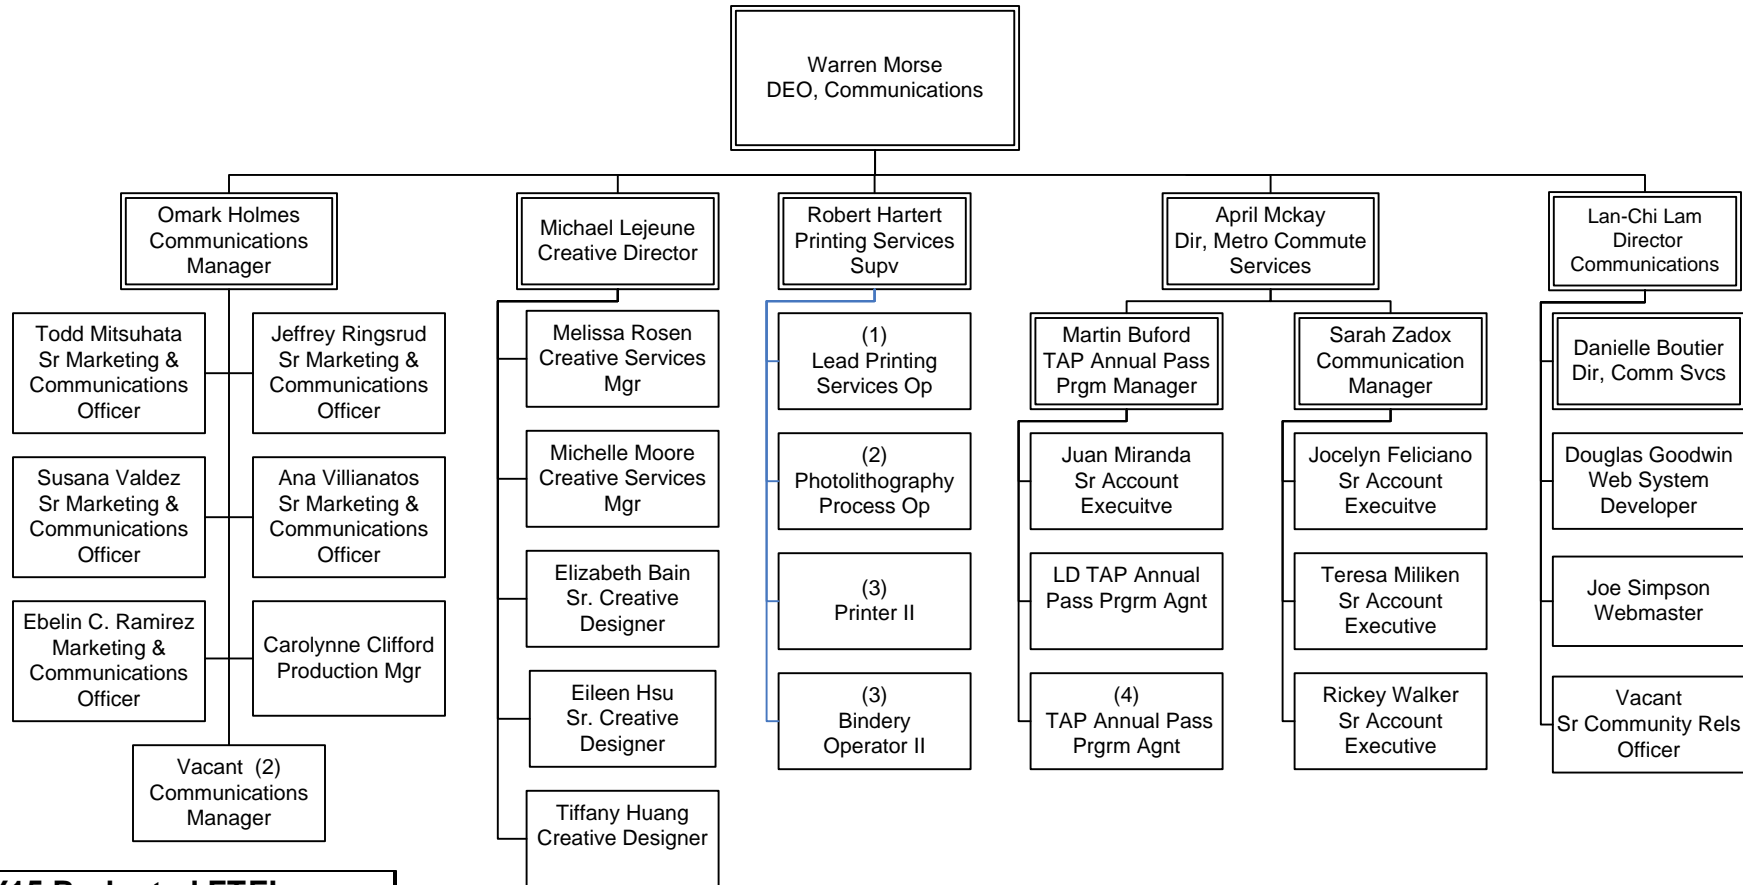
Warren Morse
DEO, Communications

Omark Holmes
Communications
Manager

Todd Mitsuhata
Sr Marketing &
Communications
Officer

Jeffrey Ringsrud
Sr Marketing &
Communications
Officer

Susana Valdez
Sr Marketing &
Communications
Officer

Ana Villianatos
Sr Marketing &
Communications
Officer

Ebelin C. Ramirez
Marketing &
Communications
Officer

Carolynne Clifford
Production Mgr

Vacant (2)
Communications
Manager

Michael Lejeune
Creative Director

Melissa Rosen
Creative Services
Mgr

Michelle Moore
Creative Services
Mgr

Elizabeth Bain
Sr. Creative
Designer

Eileen Hsu
Sr. Creative
Designer

Tiffany Huang
Creative Designer

Robert Hartert
Printing Services
Supv

(1)
Lead Printing
Services Op

(2)
Photolithography
Process Op

(3)
Printer II

(3)
Bindery
Operator II

April Mckay
Dir, Metro Commute
Services

Martin Buford
TAP Annual Pass
Prgm Manager

Juan Miranda
Sr Account
Executve

LD TAP Annual
Pass Prgrm Agnt

(4)
TAP Annual Pass
Prgrm Agnt

Sarah Zadox
Communication
Manager

Jocelyn Feliciano
Sr Account
Executve

Teresa Miliken
Sr Account
Executive

Rickey Walker
Sr Account
Executive

Lan-Chi Lam
Director
Communications

Danielle Boutier
Dir, Comm Svcs

Douglas Goodwin
Web System
Developer

Joe Simpson
Webmaster

Vacant
Sr Community Rels
Officer

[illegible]